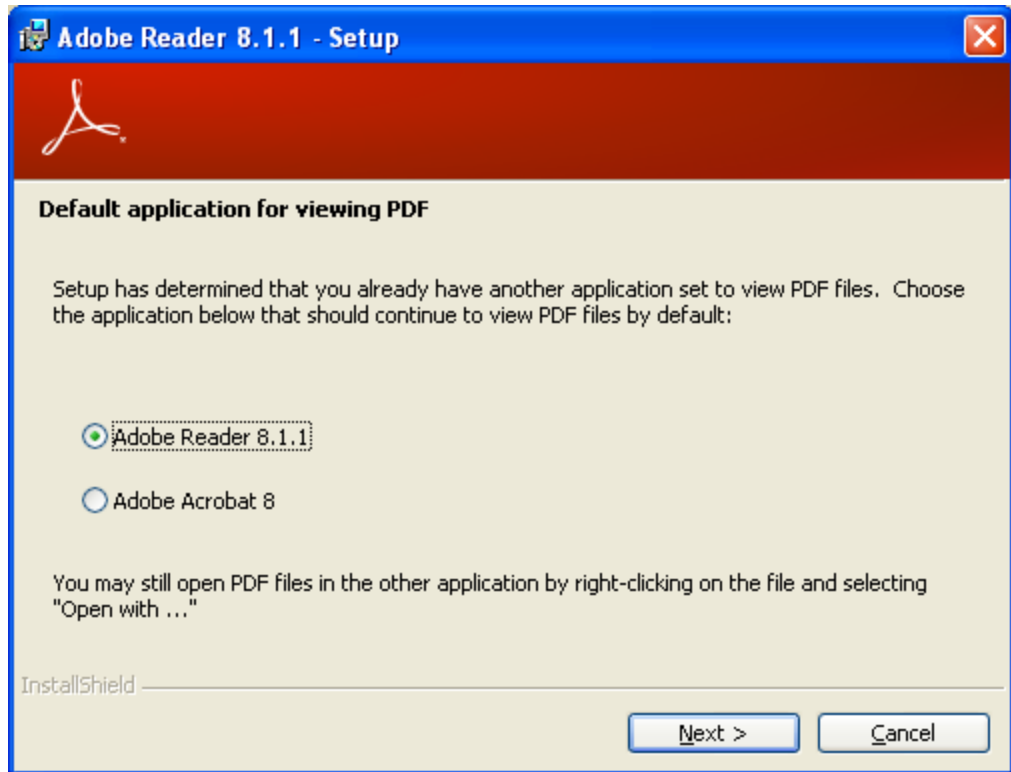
Adobe Reader 8.1.1 - Setup

Default application for viewing PDF

Setup has determined that you already have another application set to view PDF files. Choose the application below that should continue to view PDF files by default:

Adobe Reader 8.1.1

Adobe Acrobat 8

You may still open PDF files in the other application by right-clicking on the file and selecting "Open with ..."

InstallShield

Next >

Cancel